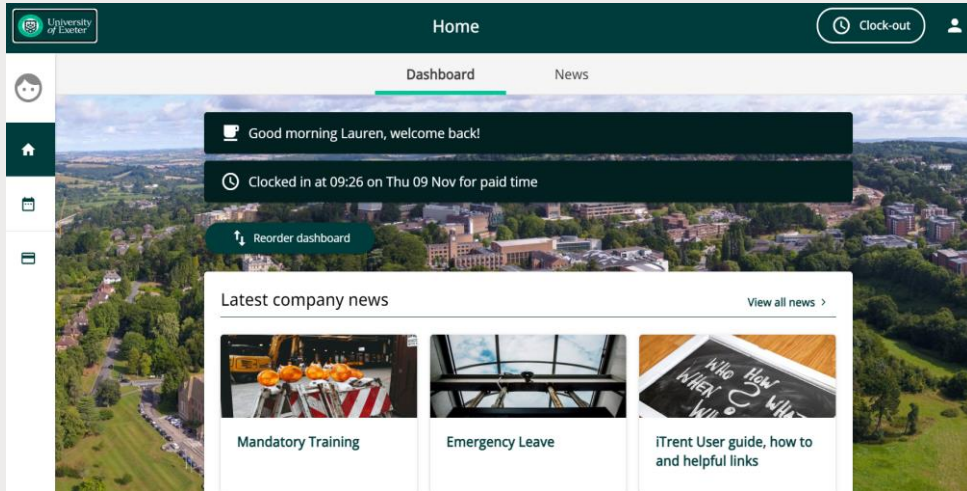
University of Exeter

Home

Clock-out

Dashboard

News

Good morning Lauren, welcome back!

Clocked in at 09:26 on Thu 09 Nov for paid time

Reorder dashboard

Latest company news

View all news ›

WHO HOW WHEN WHAT ? WHY

Mandatory Training

Emergency Leave

iTrent User guide, how to and helpful links